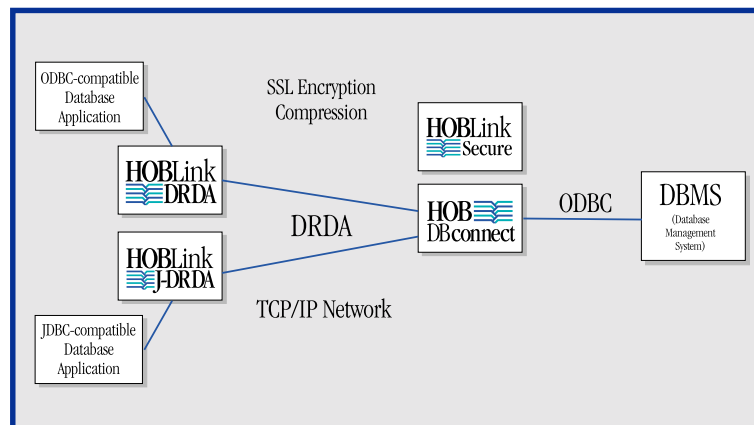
ODBC-compatible Database Application

SSL Encryption Compression

HOBLink Secure

HOBLink DRDA

HOB DBconnect

ODBC

DBMS (Database Management System)

DRDA

HOBLink J-DRDA

TCP/IP Network

JDBC-compatible Database Application